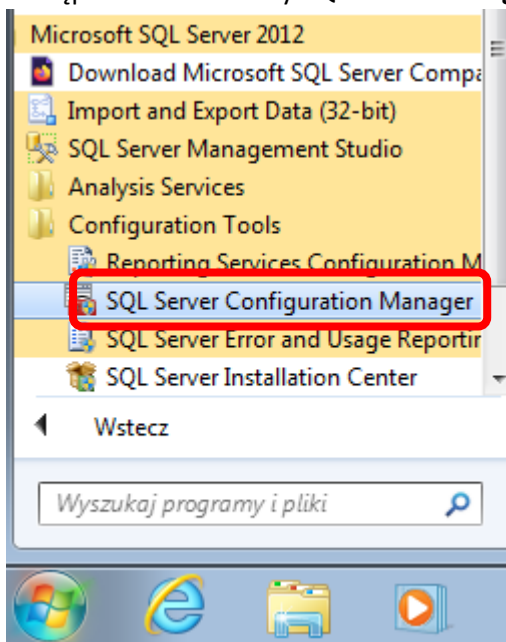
Microsoft SQL Server 2012
Download Microsoft SQL Server Compa
Import and Export Data (32-bit)
SQL Server Management Studio
Analysis Services
Configuration Tools
Reporting Services Configuration M
SQL Server Configuration Manager
SQL Server Error and Usage Reportir
SQL Server Installation Center
Wstecz
Wyszukaj programy i pliki